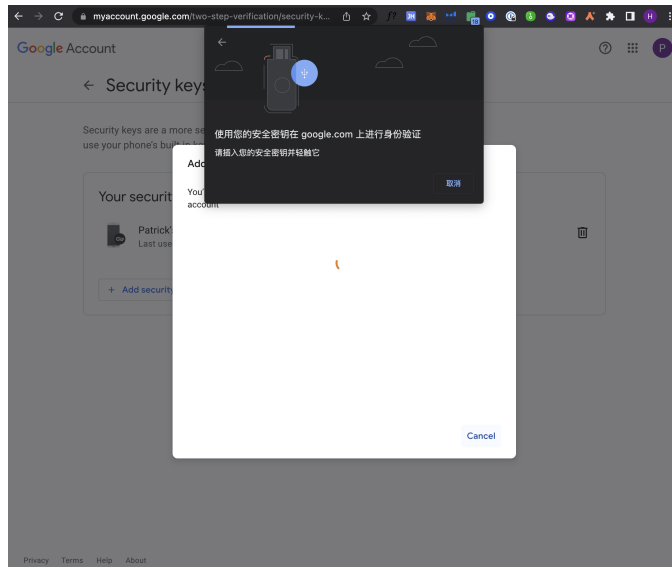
myaccount.google.com/two-step-verification/security-k...

Google Account

← Security keys

Security keys are a more se
use your phone's built-in

Your securit

Patrick'
Last use

+ Add security

Add

You'
account

Cancel

使用您的安全密钥在 google.com 上进行身份验证

请插入您的安全密钥并轻触它

取消

Privacy Terms Help About